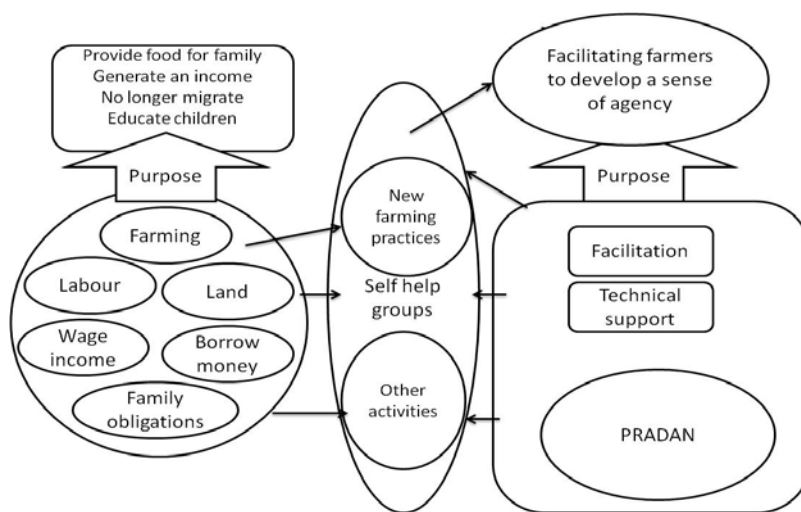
Provide food for family
Generate an income
No longer migrate
Educate children

Purpose

Farming

Labour

Land

Wage income

Borrow money

Family obligations

New farming practices

Self help groups

Other activities

Facilitating farmers to develop a sense of agency

Purpose

Facilitation

Technical support

PRADAN